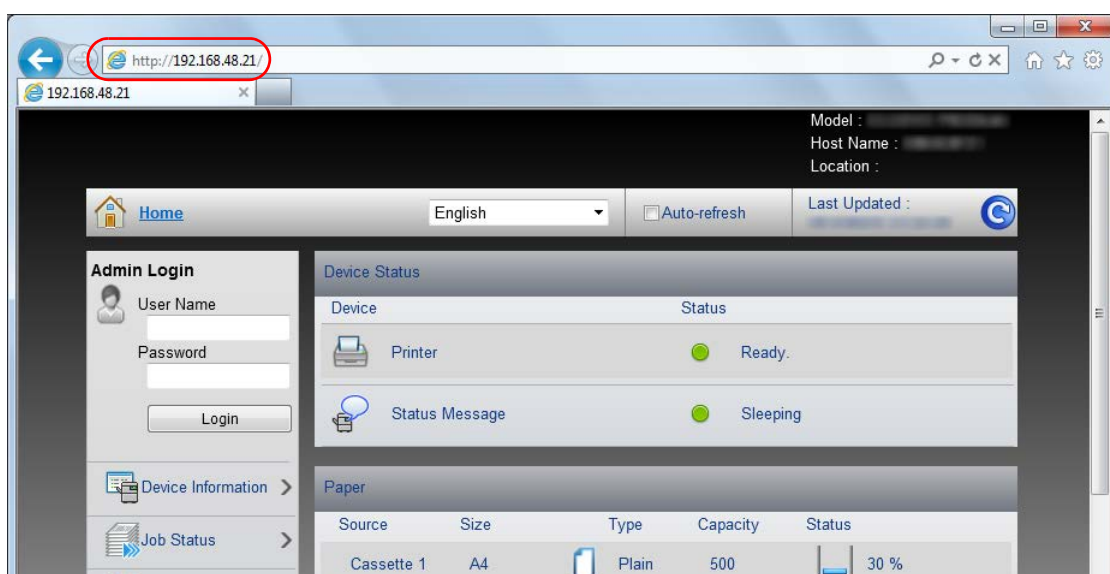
http://192.168.48.21/

192.168.48.21

Model : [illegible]
Host Name : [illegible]
Location :

Home

English

Auto-refresh

Last Updated : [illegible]

Admin Login

User Name

Password

Login

Device Information

Job Status

Device Status

| Device | Status |
|---|---|
| Printer | Ready. |
| Status Message | Sleeping |

Paper

| Source | Size | Type | Capacity | Status |
|---|---|---|---|---|
| Cassette 1 | A4 | Plain | 500 | 30 % |